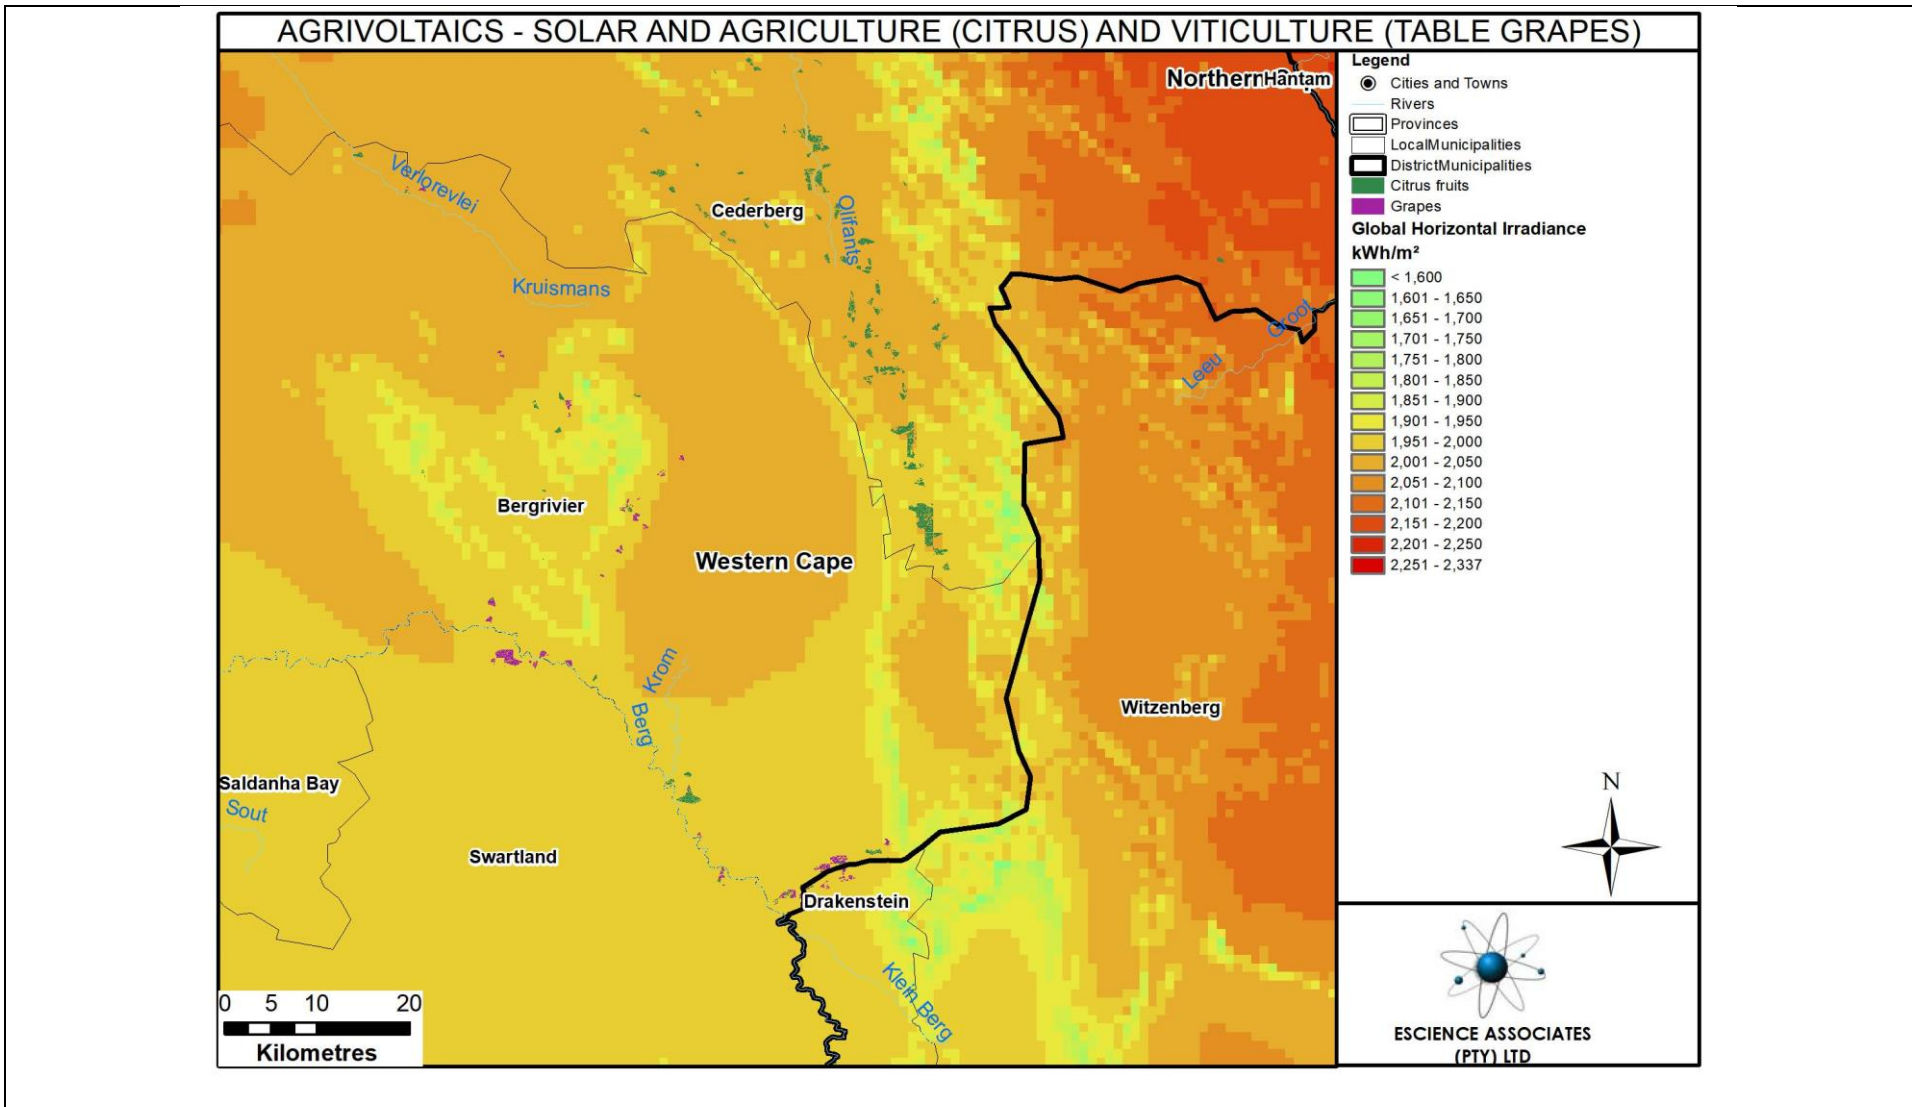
AGRIVOLTAICS - SOLAR AND AGRICULTURE (CITRUS) AND VITICULTURE (TABLE GRAPES)

Northern Hantam

Verlorevlei

Cederberg

Olifants

Kruismans

Groot

Leeu

Bergrivier

Western Cape

Krom

Berg

Witzenberg

Saldanha Bay

Sout

Swartland

Drakenstein

Klein Berg

0 5 10 20
Kilometres

Legend
Cities and Towns
Rivers
Provinces
LocalMunicipalities
DistrictMunicipalities
Citrus fruits
Grapes
Global Horizontal Irradiance
kWh/m²
< 1,600
1,601 - 1,650
1,651 - 1,700
1,701 - 1,750
1,751 - 1,800
1,801 - 1,850
1,851 - 1,900
1,901 - 1,950
1,951 - 2,000
2,001 - 2,050
2,051 - 2,100
2,101 - 2,150
2,151 - 2,200
2,201 - 2,250
2,251 - 2,337

N

ESCIENCE ASSOCIATES (PTY) LTD